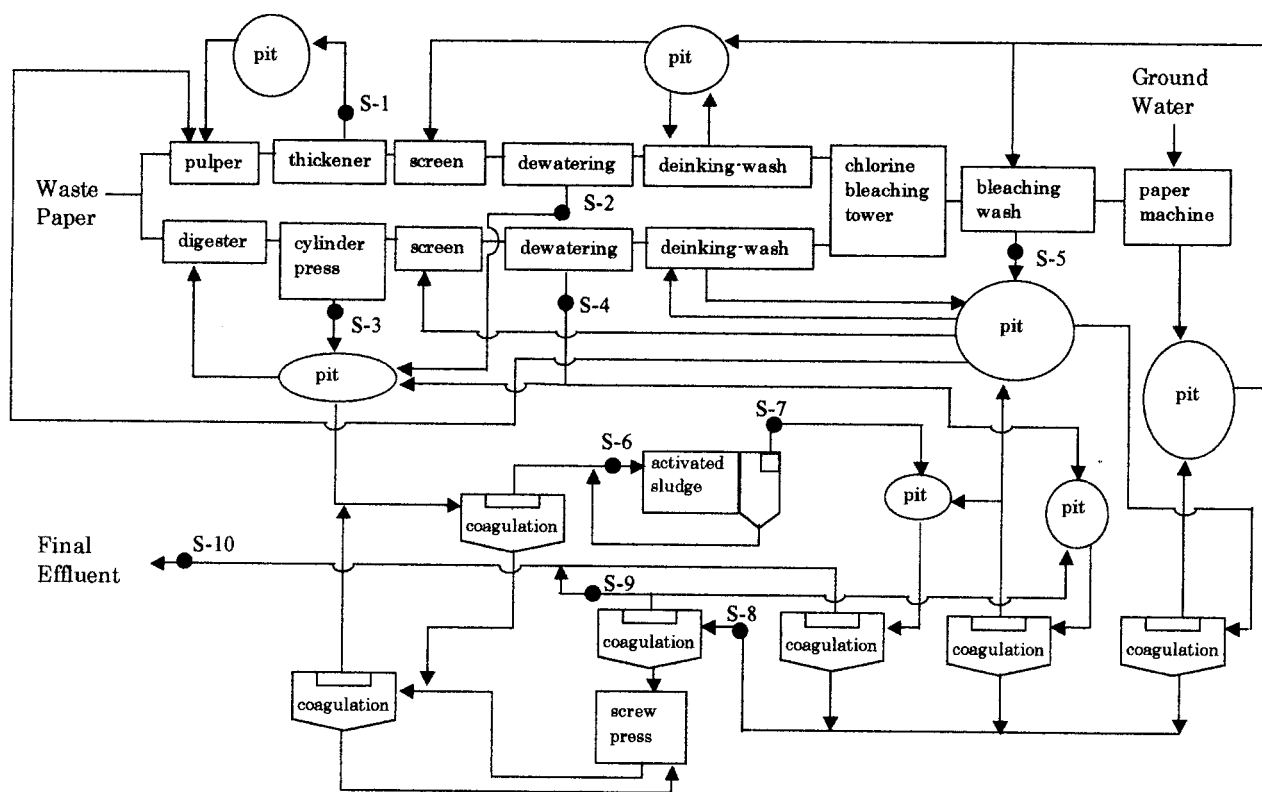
pit

S-1

pit

Ground Water

Waste Paper

pulper

thickener

screen

dewatering

deinking-wash

chlorine bleaching tower

bleaching wash

paper machine

S-2

digester

cylinder press

screen

dewatering

deinking-wash

S-5

S-4

S-3

pit

pit

pit

pit

S-7

S-6

activated sludge

pit

pit

coagulation

Final Effluent

S-10

S-9

S-8

coagulation

coagulation

coagulation

coagulation

coagulation

screw press